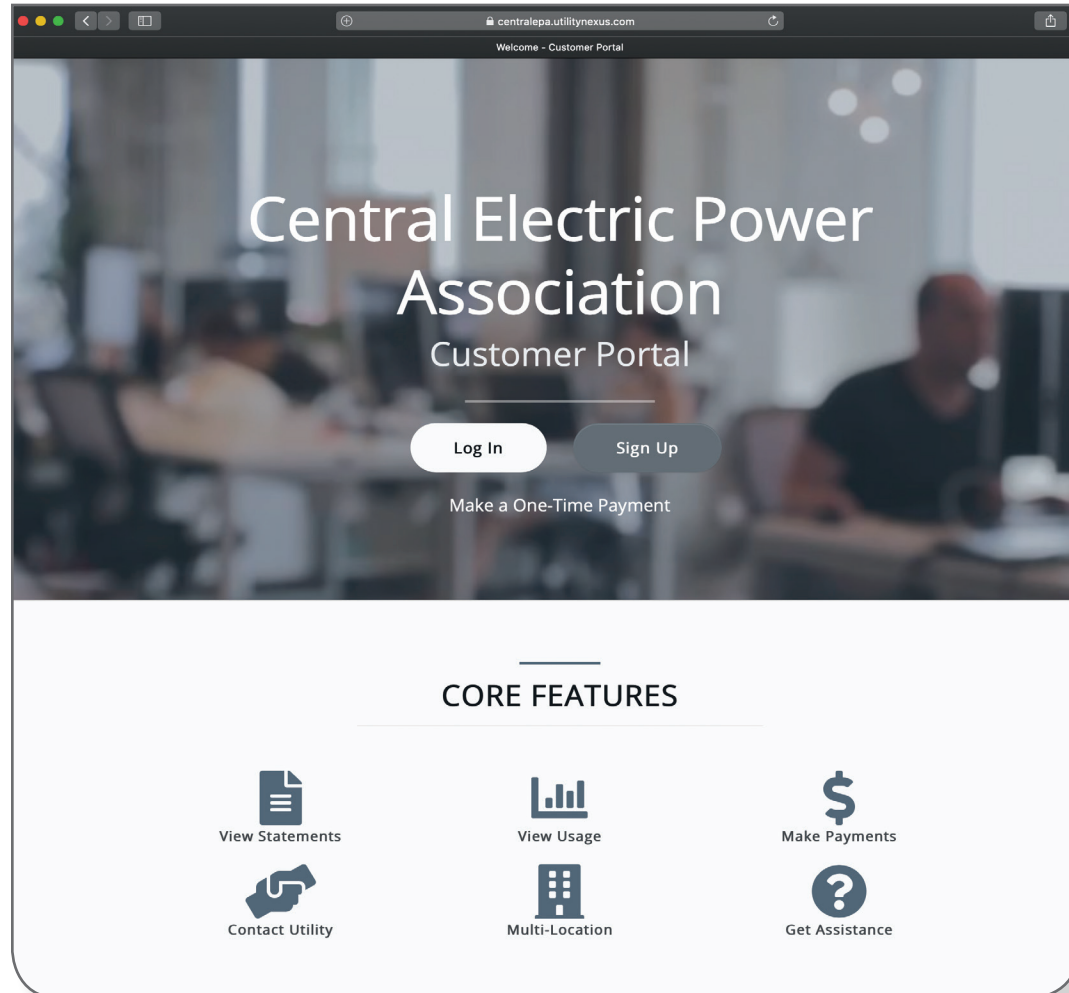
centralepa.utilitynexus.com

Welcome - Customer Portal

Central Electric Power Association

Customer Portal

Log In

Sign Up

Make a One-Time Payment

CORE FEATURES

View Statements

View Usage

Make Payments

Contact Utility

Multi-Location

Get Assistance